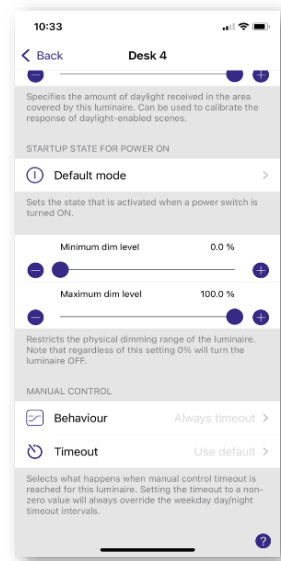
10:33

< Back Desk 4

Specifies the amount of daylight received in the area covered by this luminaire. Can be used to calibrate the response of daylight-enabled scenes.

STARTUP STATE FOR POWER ON

Default mode >

Sets the state that is activated when a power switch is turned ON.

Minimum dim level 0.0 %

Maximum dim level 100.0 %

Restricts the physical dimming range of the luminaire. Note that regardless of this setting 0% will turn the luminaire OFF.

MANUAL CONTROL

Behaviour Always timeout >

Timeout Use default >

Selects what happens when manual control timeout is reached for this luminaire. Setting the timeout to a non-zero value will always override the weekday day/night timeout intervals.

?